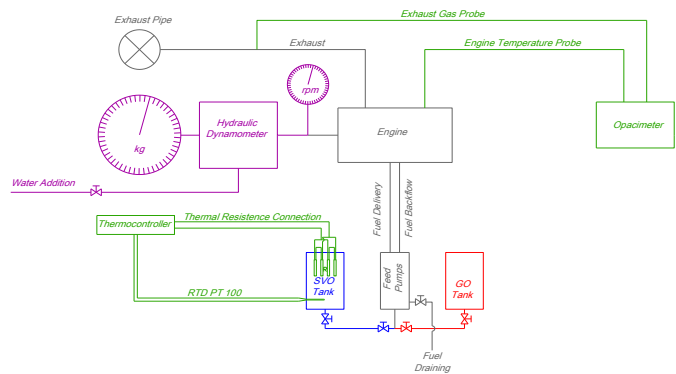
Exhaust Pipe

Exhaust Gas Probe

Exhaust

Engine Temperature Probe

rpm

kg

Hydraulic Dynamometer

Engine

Opacimeter

Water Addition

Fuel Delivery

Fuel Backflow

Thermocontroller

Thermal Resistence Connection

R

SVO Tank

Feed Pumps

GO Tank

RTD PT 100

Fuel Draining